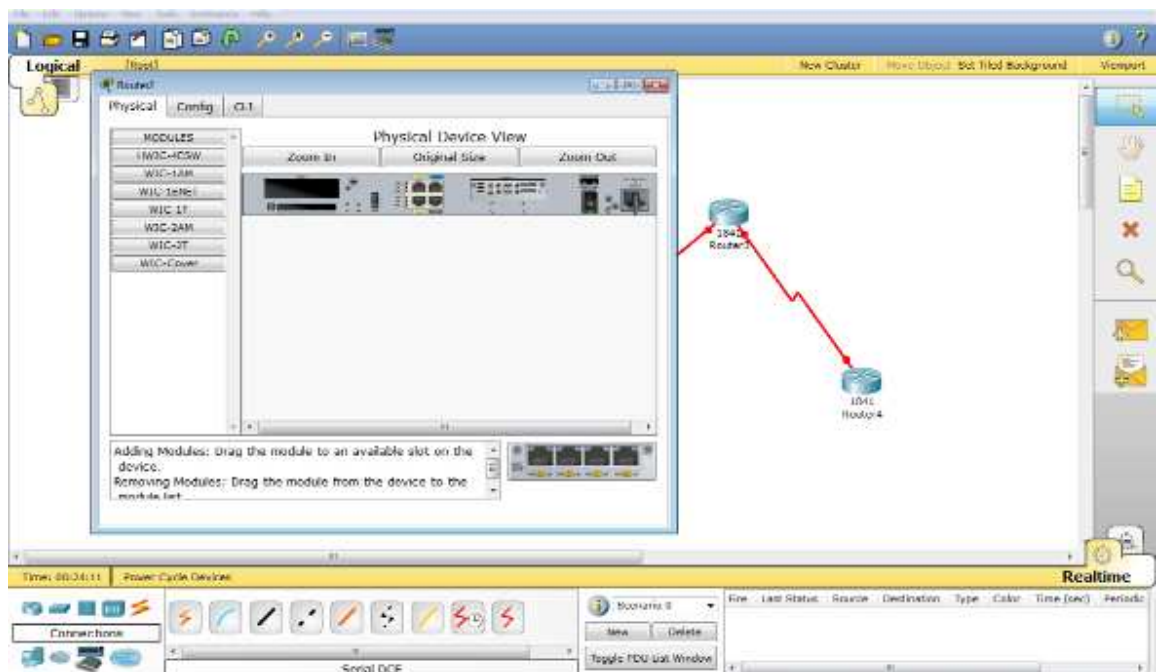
Logical [Root]

New Cluster Move Object Set Tiled Background Viewport

Router1

Physical Config CLI

MODULES
HWIC-4ESW
WIC-1AM
WIC-1ENET
WIC-1T
WIC-2AM
WIC-2T
WIC-Cover

Physical Device View

Zoom In Original Size Zoom Out

Adding Modules: Drag the module to an available slot on the device.
Removing Modules: Drag the module from the device to the module list.

1841
Router3

1841
Router4

Time: 00:34:11 Power Cycle Devices

Realtime

Connections

Scenario 0

New Delete

Toggle PDU List Window

Fire Last Status Source Destination Type Color Time (sec) Periodic

Serial DCE